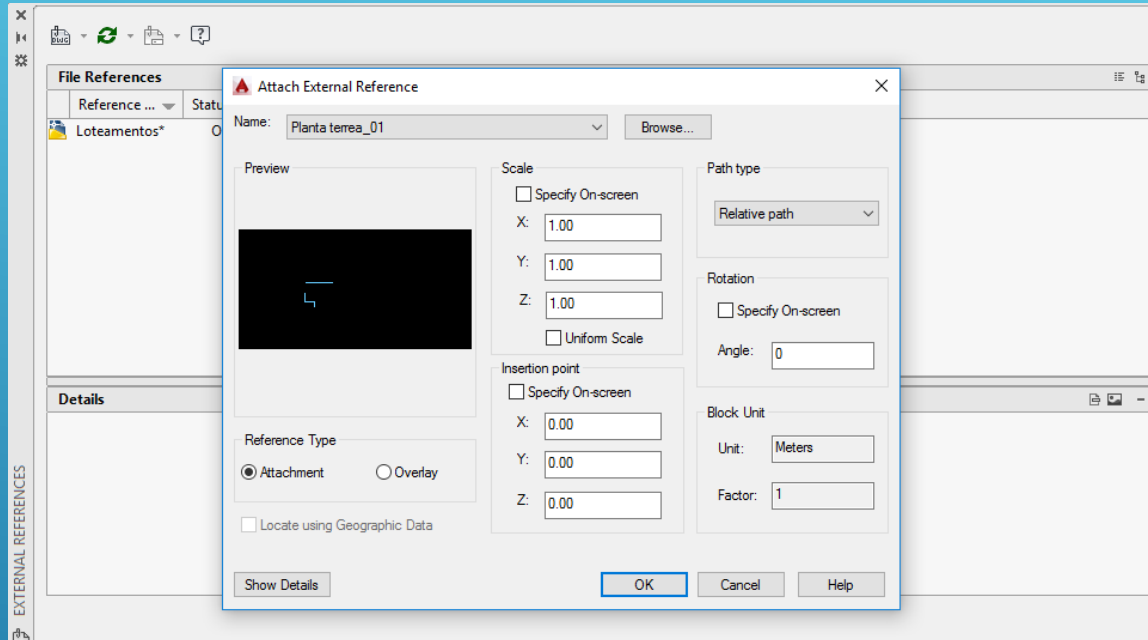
File References

Reference ... Statu

Loteamentos* O

Details

EXTERNAL REFERENCES

Attach External Reference

Name: Planta terrea_01 Browse...

Preview

Scale

Specify On-screen

X: 1.00

Y: 1.00

Z: 1.00

Uniform Scale

Path type

Relative path

Rotation

Specify On-screen

Angle: 0

Reference Type

Attachment Overlay

Insertion point

Specify On-screen

X: 0.00

Y: 0.00

Z: 0.00

Block Unit

Unit: Meters

Factor: 1

Locate using Geographic Data

Show Details

OK Cancel Help